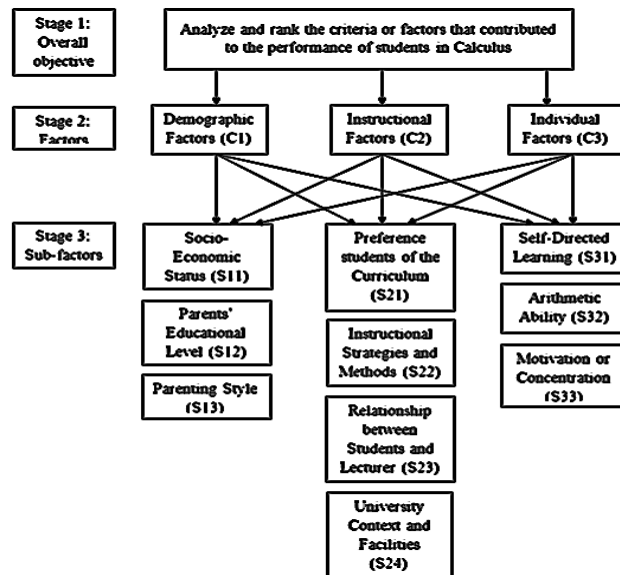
Stage 1: Overall objective

Analyze and rank the criteria or factors that contributed to the performance of students in Calculus

Stage 2: Factors

Demographic Factors (C1)

Instructional Factors (C2)

Individual Factors (C3)

Stage 3: Sub-factors

Socio-Economic Status (S11)

Parents' Educational Level (S12)

Parenting Style (S13)

Preference students of the Curriculum (S21)

Instructional Strategies and Methods (S22)

Relationship between Students and Lecturer (S23)

University Context and Facilities (S24)

Self-Directed Learning (S31)

Arithmetic Ability (S32)

Motivation or Concentration (S33)